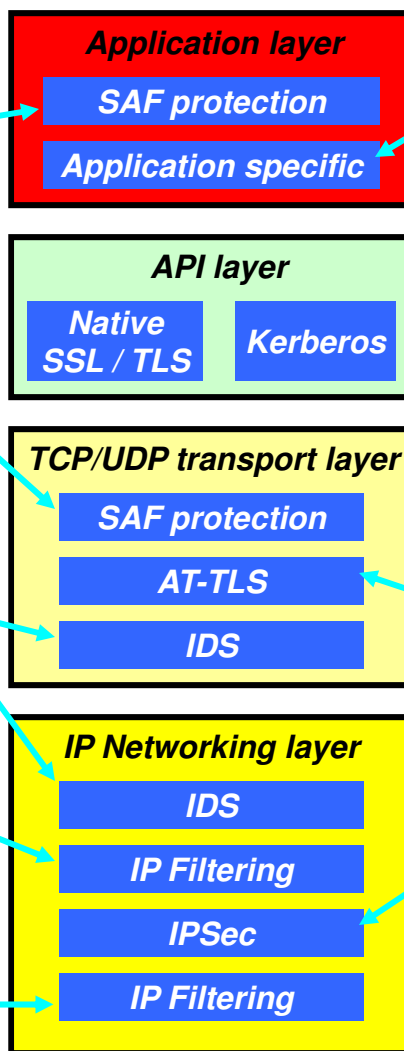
Application layer

SAF protection

Application specific

API layer

Native SSL / TLS

Kerberos

TCP/UDP transport layer

SAF protection

AT-TLS

IDS

IP Networking layer

IDS

IP Filtering

IPSec

IP Filtering